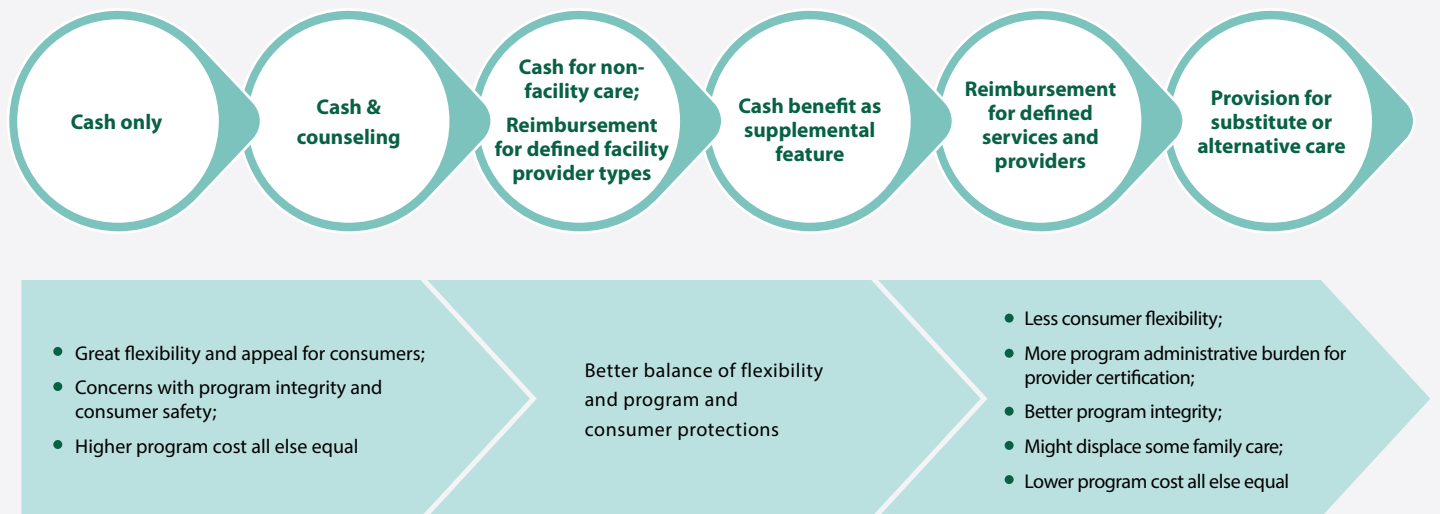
Cash only

Cash & counseling

Cash for non-facility care;
Reimbursement for defined facility provider types

Cash benefit as supplemental feature

Reimbursement for defined services and providers

Provision for substitute or alternative care

- Great flexibility and appeal for consumers;
- Concerns with program integrity and consumer safety;
- Higher program cost all else equal

Better balance of flexibility and program and consumer protections

- Less consumer flexibility;
- More program administrative burden for provider certification;
- Better program integrity;
- Might displace some family care;
- Lower program cost all else equal